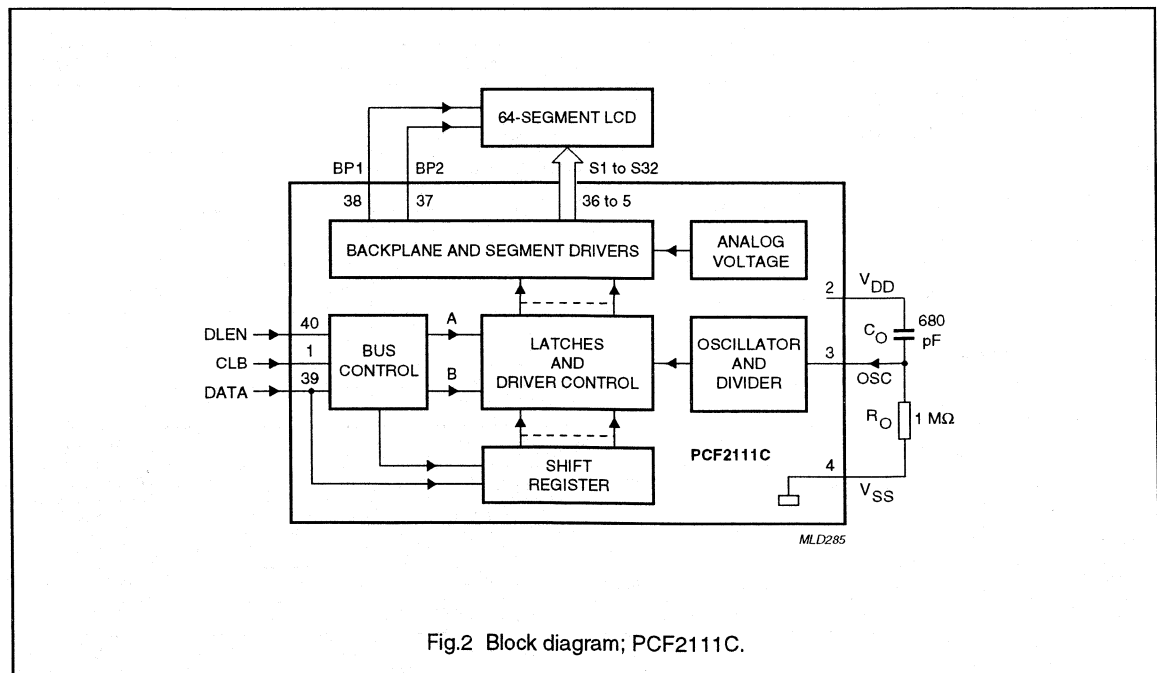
64-SEGMENT LCD

BP1 BP2 S1 to S32

38 37 36 to 5

BACKPLANE AND SEGMENT DRIVERS

ANALOG VOLTAGE

2 $V_{DD}$

DLEN 40

CLB 1

DATA 39

BUS CONTROL

A

B

LATCHES AND DRIVER CONTROL

OSCILLATOR AND DIVIDER

$C_O$ 680 pF

3

OSC

$R_O$ 1 MΩ

SHIFT REGISTER

PCF2111C

4

$V_{SS}$

MLD285

Fig.2 Block diagram; PCF2111C.